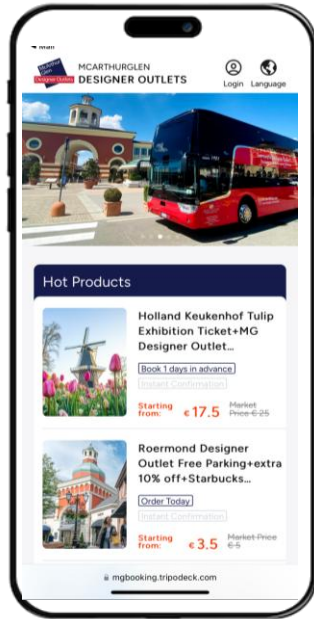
◂ Mail

McArthurGlen Designer Outlets

MCARTHURGLEN DESIGNER OUTLETS

Login Language

Hot Products

Holland Keukenhof Tulip Exhibition Ticket+MG Designer Outlet...

Book 1 days in advance

Instant Confirmation

Starting from: €17.5 Market Price €25

Roermond Designer Outlet Free Parking+extra 10% off+Starbucks...

Order Today

Instant Confirmation

Starting from: €3.5 Market Price €5

mgbooking.tripodeck.com